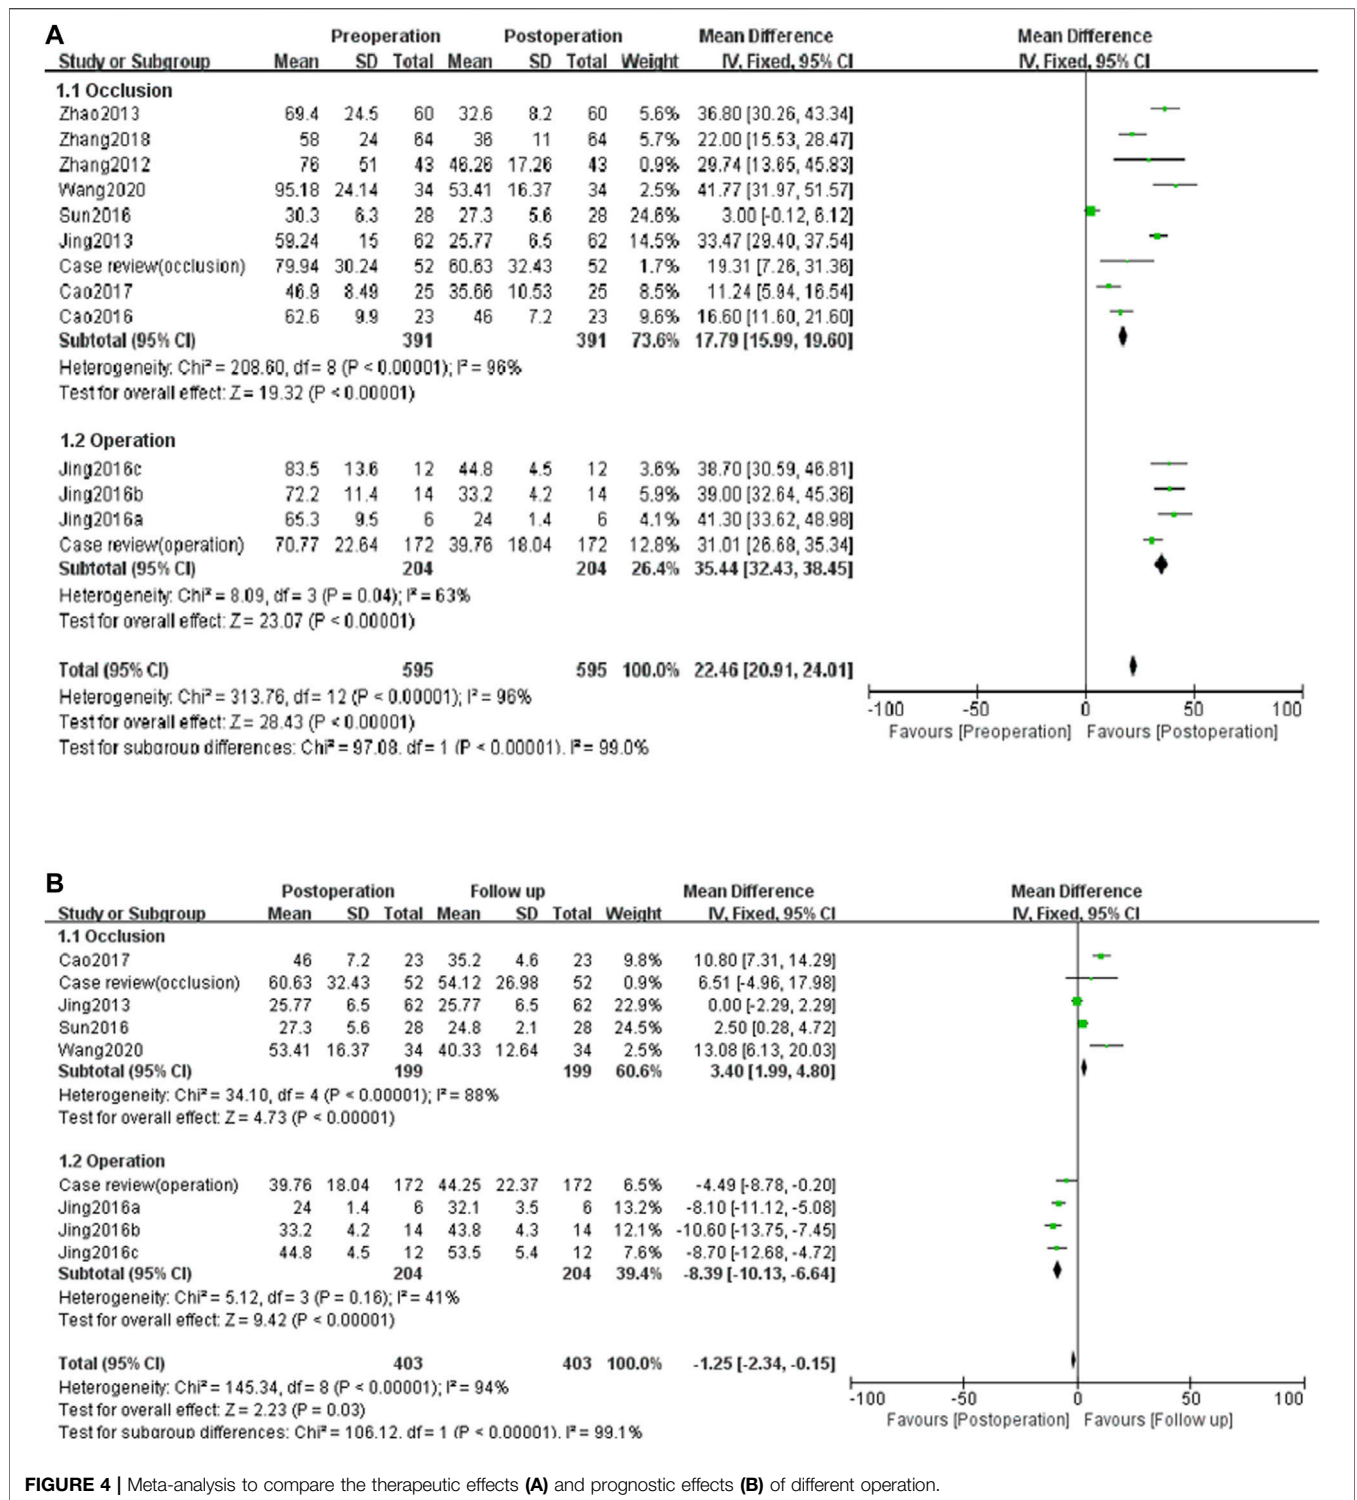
A

| Study or Subgroup | Preoperation Mean | SD | Total | Postoperation Mean | SD | Total | Weight | Mean Difference IV, Fixed, 95% CI |
|---|---|---|---|---|---|---|---|---|
| **1.1 Occlusion** | | | | | | | | |
| Zhao2013 | 69.4 | 24.5 | 60 | 32.6 | 8.2 | 60 | 5.6% | 36.80 [30.26, 43.34] |
| Zhang2018 | 58 | 24 | 64 | 36 | 11 | 64 | 5.7% | 22.00 [15.53, 28.47] |
| Zhang2012 | 76 | 51 | 43 | 46.26 | 17.26 | 43 | 0.9% | 29.74 [13.65, 45.83] |
| Wang2020 | 95.18 | 24.14 | 34 | 53.41 | 16.37 | 34 | 2.5% | 41.77 [31.97, 51.57] |
| Sun2016 | 30.3 | 6.3 | 28 | 27.3 | 5.6 | 28 | 24.6% | 3.00 [-0.12, 6.12] |
| Jing2013 | 59.24 | 15 | 62 | 25.77 | 6.5 | 62 | 14.5% | 33.47 [29.40, 37.54] |
| Case review(occlusion) | 79.94 | 30.24 | 52 | 60.63 | 32.43 | 52 | 1.7% | 19.31 [7.26, 31.36] |
| Cao2017 | 46.9 | 8.49 | 25 | 35.66 | 10.53 | 25 | 8.5% | 11.24 [5.94, 16.54] |
| Cao2016 | 62.6 | 9.9 | 23 | 46 | 7.2 | 23 | 9.6% | 16.60 [11.60, 21.60] |
| **Subtotal (95% CI)** | | | **391** | | | **391** | **73.6%** | **17.79 [15.99, 19.60]** |

Heterogeneity: Chi² = 208.60, df = 8 (P < 0.00001); I² = 96%
Test for overall effect: Z = 19.32 (P < 0.00001)

| Study or Subgroup | Preoperation Mean | SD | Total | Postoperation Mean | SD | Total | Weight | Mean Difference IV, Fixed, 95% CI |
|---|---|---|---|---|---|---|---|---|
| **1.2 Operation** | | | | | | | | |
| Jing2016c | 83.5 | 13.6 | 12 | 44.8 | 4.5 | 12 | 3.6% | 38.70 [30.59, 46.81] |
| Jing2016b | 72.2 | 11.4 | 14 | 33.2 | 4.2 | 14 | 5.9% | 39.00 [32.64, 45.36] |
| Jing2016a | 65.3 | 9.5 | 6 | 24 | 1.4 | 6 | 4.1% | 41.30 [33.62, 48.98] |
| Case review(operation) | 70.77 | 22.64 | 172 | 39.76 | 18.04 | 172 | 12.8% | 31.01 [26.68, 35.34] |
| **Subtotal (95% CI)** | | | **204** | | | **204** | **26.4%** | **35.44 [32.43, 38.45]** |

Heterogeneity: Chi² = 8.09, df = 3 (P = 0.04); I² = 63%
Test for overall effect: Z = 23.07 (P < 0.00001)

**Total (95% CI)** **595** **595** **100.0%** **22.46 [20.91, 24.01]**
Heterogeneity: Chi² = 313.76, df = 12 (P < 0.00001); I² = 96%
Test for overall effect: Z = 28.43 (P < 0.00001)
Test for subgroup differences: Chi² = 97.08, df = 1 (P < 0.00001), I² = 99.0%

Mean Difference IV, Fixed, 95% CI
-100 -50 0 50 100
Favours [Preoperation] Favours [Postoperation]

B

| Study or Subgroup | Postoperation Mean | SD | Total | Follow up Mean | SD | Total | Weight | Mean Difference IV, Fixed, 95% CI |
|---|---|---|---|---|---|---|---|---|
| **1.1 Occlusion** | | | | | | | | |
| Cao2017 | 46 | 7.2 | 23 | 35.2 | 4.6 | 23 | 9.8% | 10.80 [7.31, 14.29] |
| Case review(occlusion) | 60.63 | 32.43 | 52 | 54.12 | 26.98 | 52 | 0.9% | 6.51 [-4.96, 17.98] |
| Jing2013 | 25.77 | 6.5 | 62 | 25.77 | 6.5 | 62 | 22.9% | 0.00 [-2.29, 2.29] |
| Sun2016 | 27.3 | 5.6 | 28 | 24.8 | 2.1 | 28 | 24.5% | 2.50 [0.28, 4.72] |
| Wang2020 | 53.41 | 16.37 | 34 | 40.33 | 12.64 | 34 | 2.5% | 13.08 [6.13, 20.03] |
| **Subtotal (95% CI)** | | | **199** | | | **199** | **60.6%** | **3.40 [1.99, 4.80]** |

Heterogeneity: Chi² = 34.10, df = 4 (P < 0.00001); I² = 88%
Test for overall effect: Z = 4.73 (P < 0.00001)

| Study or Subgroup | Postoperation Mean | SD | Total | Follow up Mean | SD | Total | Weight | Mean Difference IV, Fixed, 95% CI |
|---|---|---|---|---|---|---|---|---|
| **1.2 Operation** | | | | | | | | |
| Case review(operation) | 39.76 | 18.04 | 172 | 44.25 | 22.37 | 172 | 6.5% | -4.49 [-8.78, -0.20] |
| Jing2016a | 24 | 1.4 | 6 | 32.1 | 3.5 | 6 | 13.2% | -8.10 [-11.12, -5.08] |
| Jing2016b | 33.2 | 4.2 | 14 | 43.8 | 4.3 | 14 | 12.1% | -10.60 [-13.75, -7.45] |
| Jing2016c | 44.8 | 4.5 | 12 | 53.5 | 5.4 | 12 | 7.6% | -8.70 [-12.68, -4.72] |
| **Subtotal (95% CI)** | | | **204** | | | **204** | **39.4%** | **-8.39 [-10.13, -6.64]** |

Heterogeneity: Chi² = 5.12, df = 3 (P = 0.16); I² = 41%
Test for overall effect: Z = 9.42 (P < 0.00001)

**Total (95% CI)** **403** **403** **100.0%** **-1.25 [-2.34, -0.15]**
Heterogeneity: Chi² = 145.34, df = 8 (P < 0.00001); I² = 94%
Test for overall effect: Z = 2.23 (P = 0.03)
Test for subgroup differences: Chi² = 106.12, df = 1 (P < 0.00001), I² = 99.1%

Mean Difference IV, Fixed, 95% CI
-100 -50 0 50 100
Favours [Postoperation] Favours [Follow up]

**FIGURE 4 |** Meta-analysis to compare the therapeutic effects **(A)** and prognostic effects **(B)** of different operation.